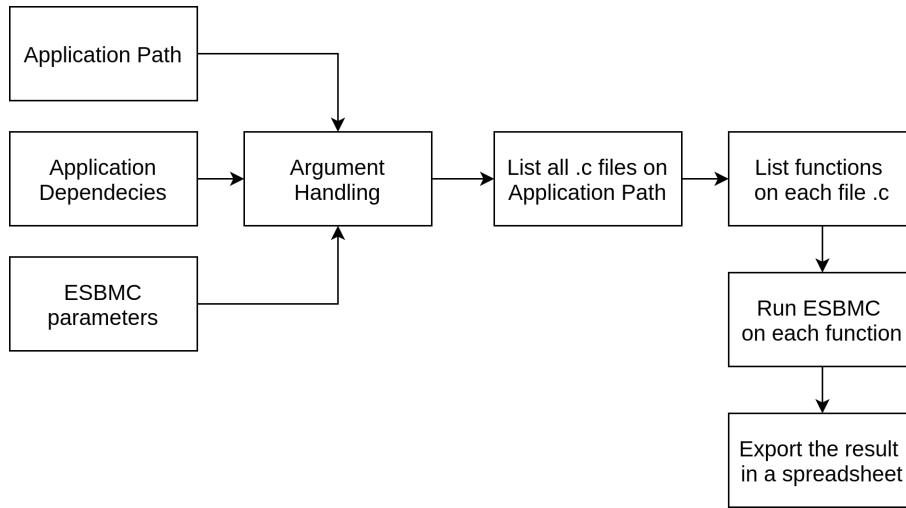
Application Path

Application Dependecies

ESBMC parameters

Argument Handling

List all .c files on Application Path

List functions on each file .c

Run ESBMC on each function

Export the result in a spreadsheet